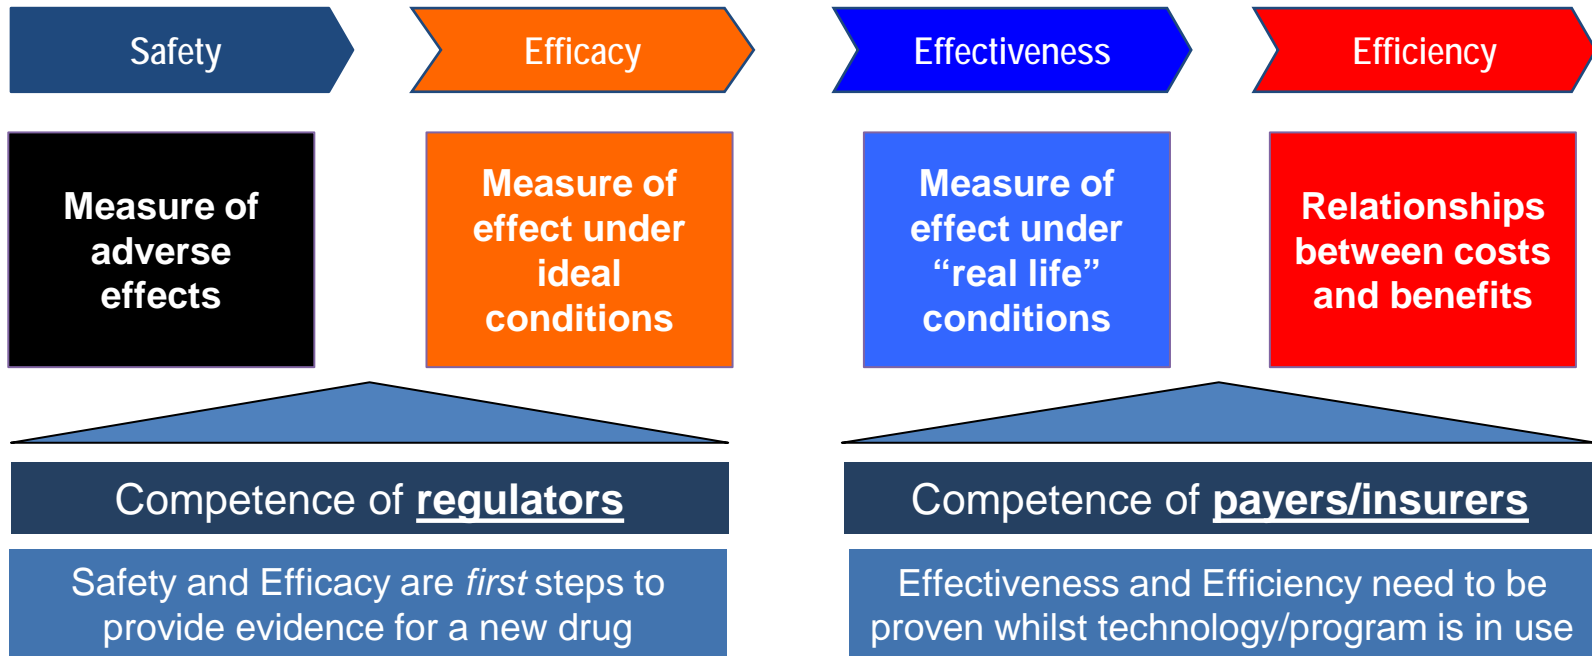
Safety

Efficacy

Effectiveness

Efficiency

Measure of adverse effects

Measure of effect under ideal conditions

Measure of effect under “real life” conditions

Relationships between costs and benefits

Competence of **regulators**

Safety and Efficacy are *first* steps to provide evidence for a new drug

Competence of **payers/insurers**

Effectiveness and Efficiency need to be proven whilst technology/program is in use